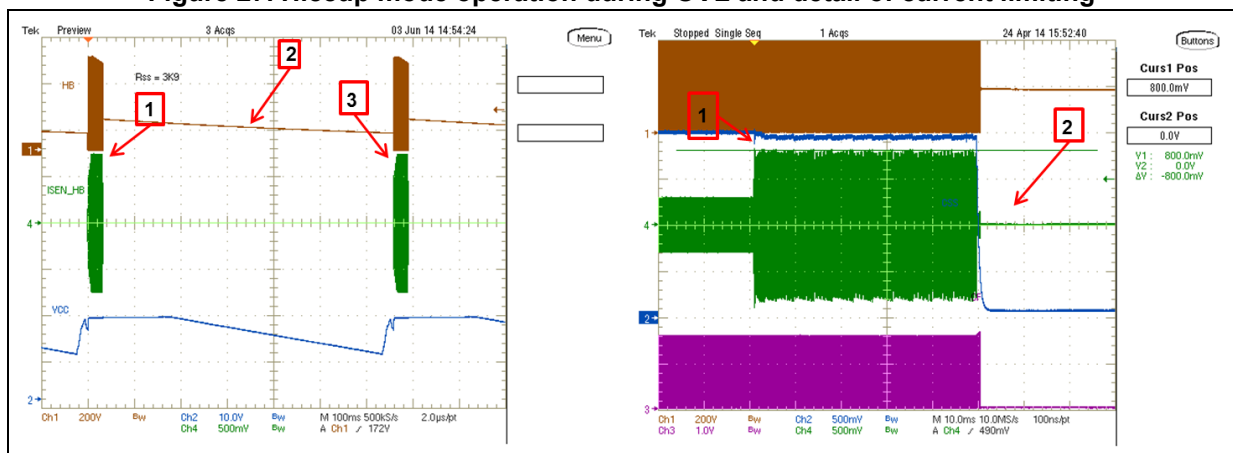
Figure 27. Hiccup mode operation during OVL and detail of current limiting

Tek Preview 3 Acqs 03 Jun 14 14:54:24

Menu

Rss = 3K9

HB

1

2

3

1

ISEN_HB

4

VCC

2

Ch1 200V BW Ch2 10.0V BW M 100ms 500kS/s 2.0µs/pt
Ch4 500mV BW A Ch1 ∕ 172V

Tek Stopped Single Seq 1 Acqs 24 Apr 14 15:52:40

Buttons

Curs1 Pos
800.0mV

Curs2 Pos
0.0V

V1: 800.0mV
V2: 0.0V
ΔV: -800.0mV

1

1

2

4

2

3

Ch1 200V BW Ch2 500mV M 10.0ms 10.0MS/s 100ns/pt
Ch3 1.0V BW Ch4 500mV BW A Ch4 ∕ 490mV